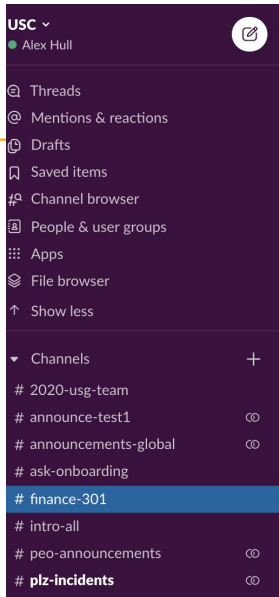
USC
Alex Hull

Threads
Mentions & reactions
Drafts
Saved items
Channel browser
People & user groups
Apps
File browser
Show less

Channels
# 2020-usg-team
# announce-test1
# announcements-global
# ask-onboarding
# finance-301
# intro-all
# peo-announcements
# plz-incidents